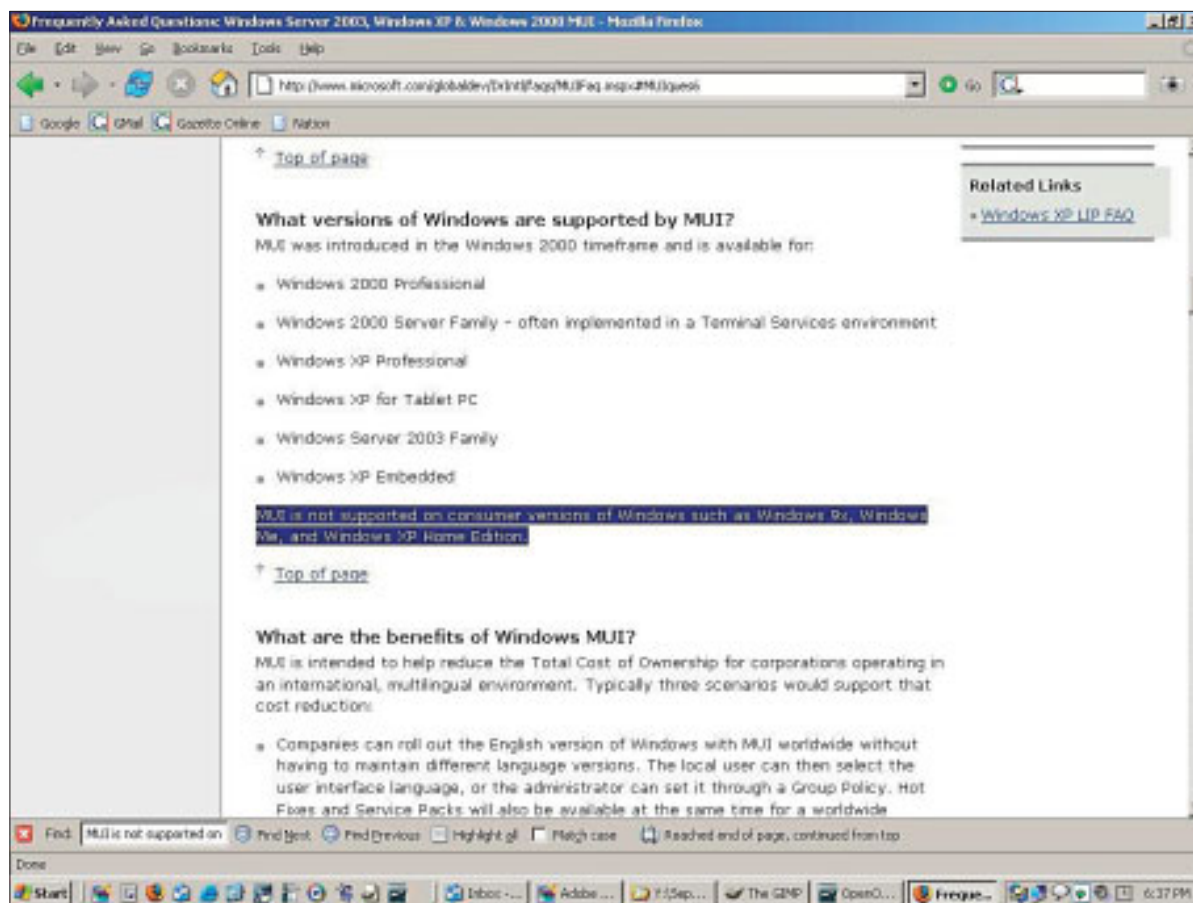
Frequently Asked Questions: Windows Server 2003, Windows XP & Windows 2000 MUI - Mozilla Firefox

File Edit View Go Bookmarks Tools Help

http://www.microsoft.com/globaldev/DrIntl/faqs/MUIFaq.mspx#MUIques6

Go

Google GMail Gazette Online Nation

↑ Top of page

What versions of Windows are supported by MUI?

MUI was introduced in the Windows 2000 timeframe and is available for:

- Windows 2000 Professional
- Windows 2000 Server Family - often implemented in a Terminal Services environment
- Windows XP Professional
- Windows XP for Tablet PC
- Windows Server 2003 Family
- Windows XP Embedded

MUI is not supported on consumer versions of Windows such as Windows 9x, Windows Me, and Windows XP Home Edition.

↑ Top of page

What are the benefits of Windows MUI?

MUI is intended to help reduce the Total Cost of Ownership for corporations operating in an international, multilingual environment. Typically three scenarios would support that cost reduction:

- Companies can roll out the English version of Windows with MUI worldwide without having to maintain different language versions. The local user can then select the user interface language, or the administrator can set it through a Group Policy. Hot Fixes and Service Packs will also be available at the same time for a worldwide

Related Links

- Windows XP LIP FAQ

Find: MUI is not supported on Find Next Find Previous Highlight all Match case Reached end of page, continued from top

Done

Start Inbox -... Adobe ... F:\Sep... The GIMP OpenO... Freque... 6:37 PM